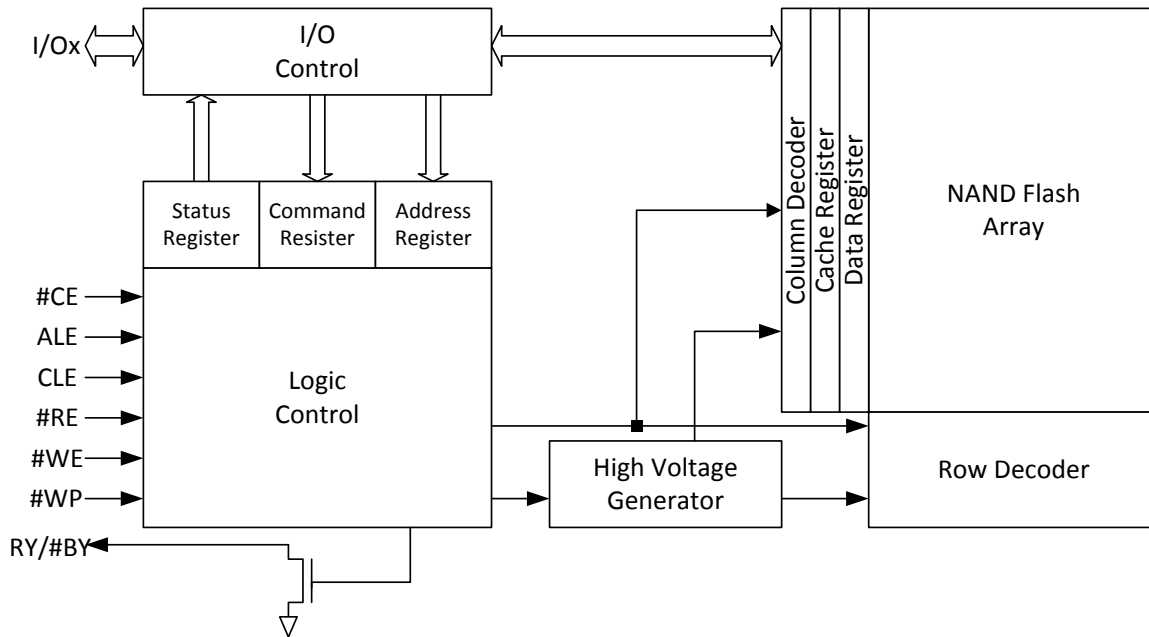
I/Ox

I/O Control

Status Register

Command Resister

Address Register

#CE

ALE

CLE

#RE

#WE

#WP

Logic Control

RY/#BY

Column Decoder

Cache Register

Data Register

NAND Flash Array

High Voltage Generator

Row Decoder